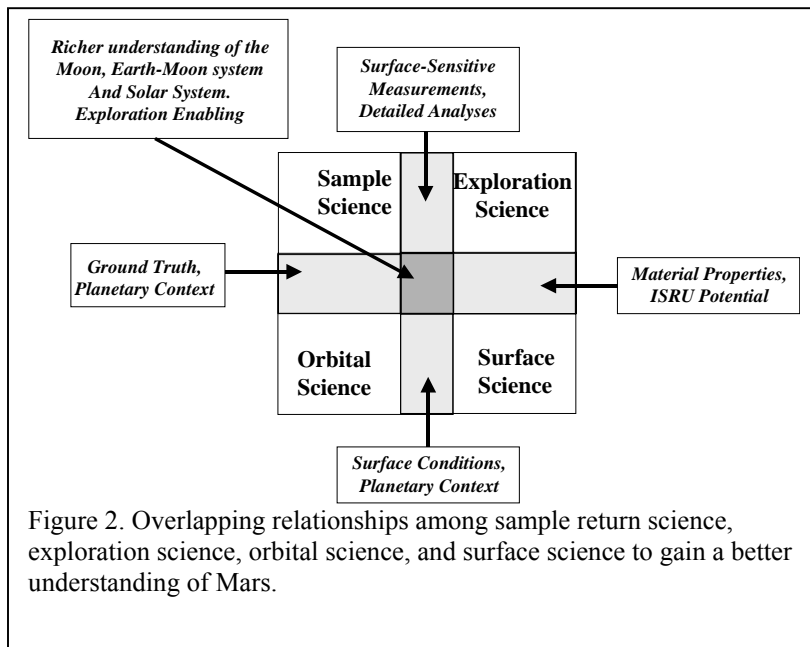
Richer understanding of the Moon, Earth-Moon system And Solar System. Exploration Enabling

Surface-Sensitive Measurements, Detailed Analyses

Sample Science

Exploration Science

Ground Truth, Planetary Context

Material Properties, ISRU Potential

Orbital Science

Surface Science

Surface Conditions, Planetary Context

Figure 2. Overlapping relationships among sample return science, exploration science, orbital science, and surface science to gain a better understanding of Mars.